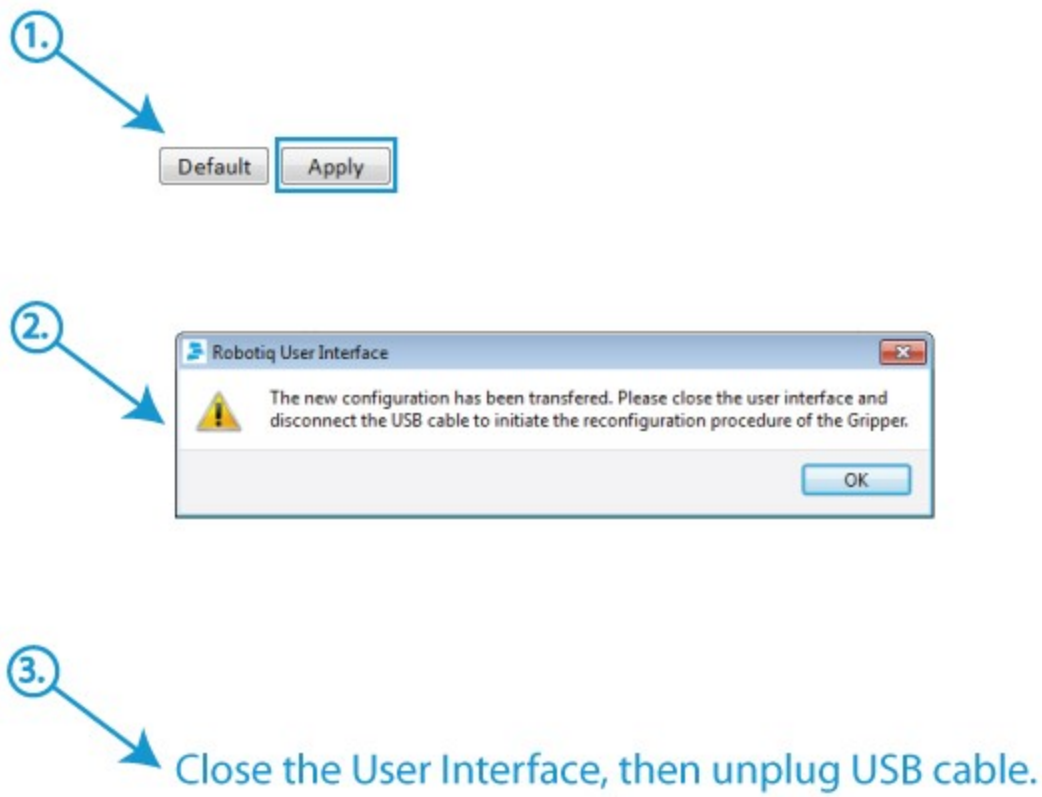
1.

Default Apply

2.

Robotiq User Interface

The new configuration has been transfered. Please close the user interface and disconnect the USB cable to initiate the reconfiguration procedure of the Gripper.

OK

3.

Close the User Interface, then unplug USB cable.